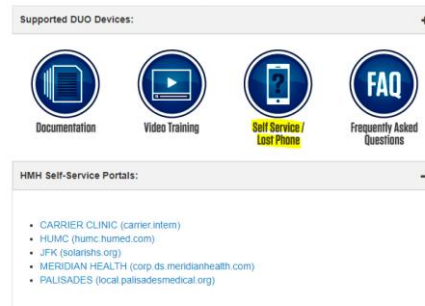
Supported DUO Devices:

+

FAQ

Documentation

Video Training

Self Service / Lost Phone

Frequently Asked Questions

HMH Self-Service Portals:

−

- CARRIER CLINIC (carrier.intern)
- HUMC (humc.humed.com)
- JFK (solarishs.org)
- MERIDIAN HEALTH (corp.ds.meridianhealth.com)
- PALISADES (local.palisadesmedical.org)